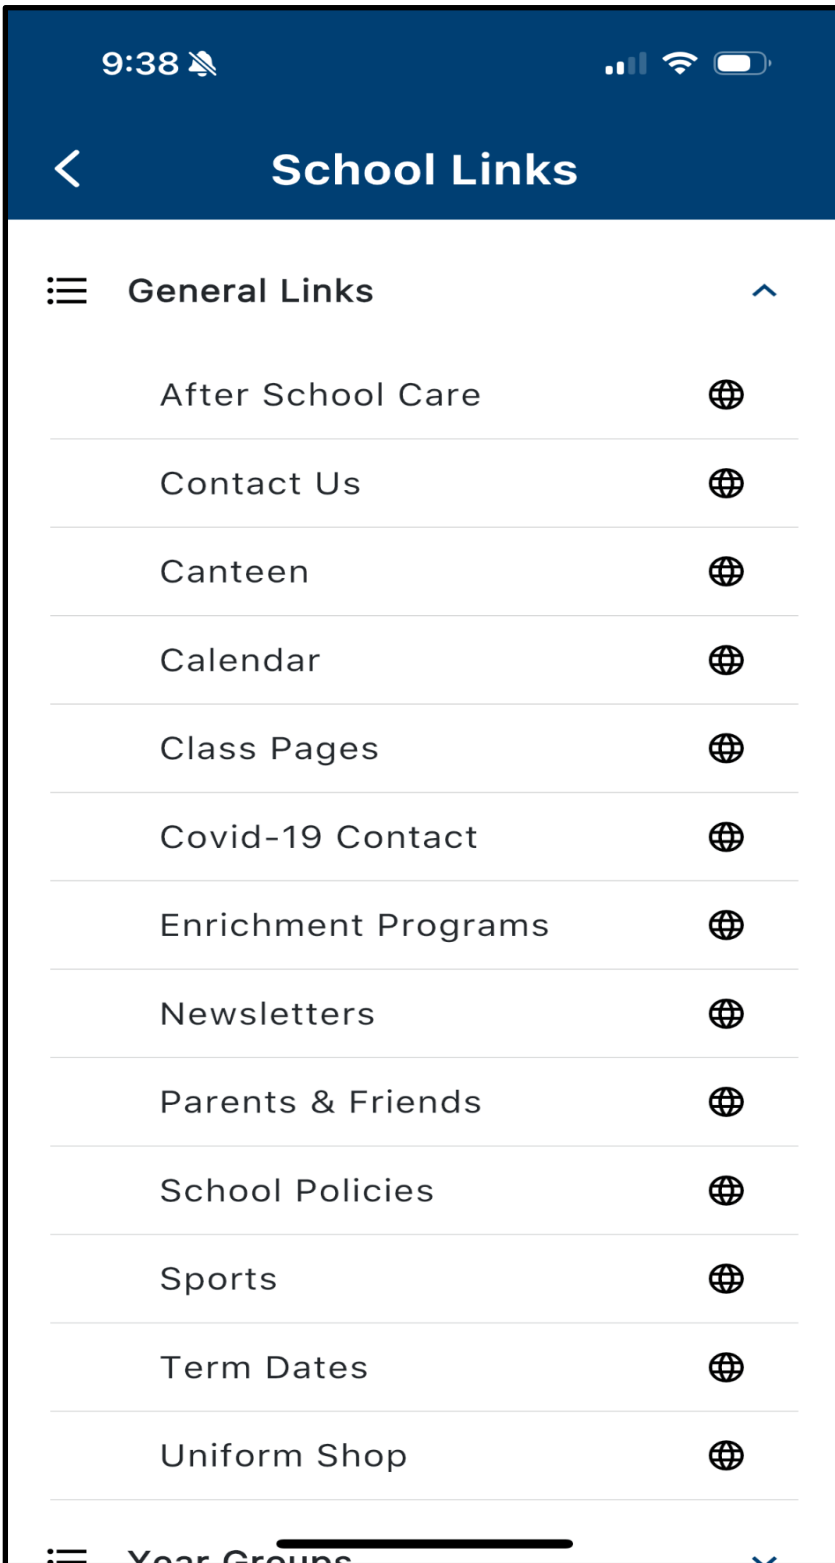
9:38

School Links

General Links

After School Care

Contact Us

Canteen

Calendar

Class Pages

Covid-19 Contact

Enrichment Programs

Newsletters

Parents & Friends

School Policies

Sports

Term Dates

Uniform Shop

Year Groups